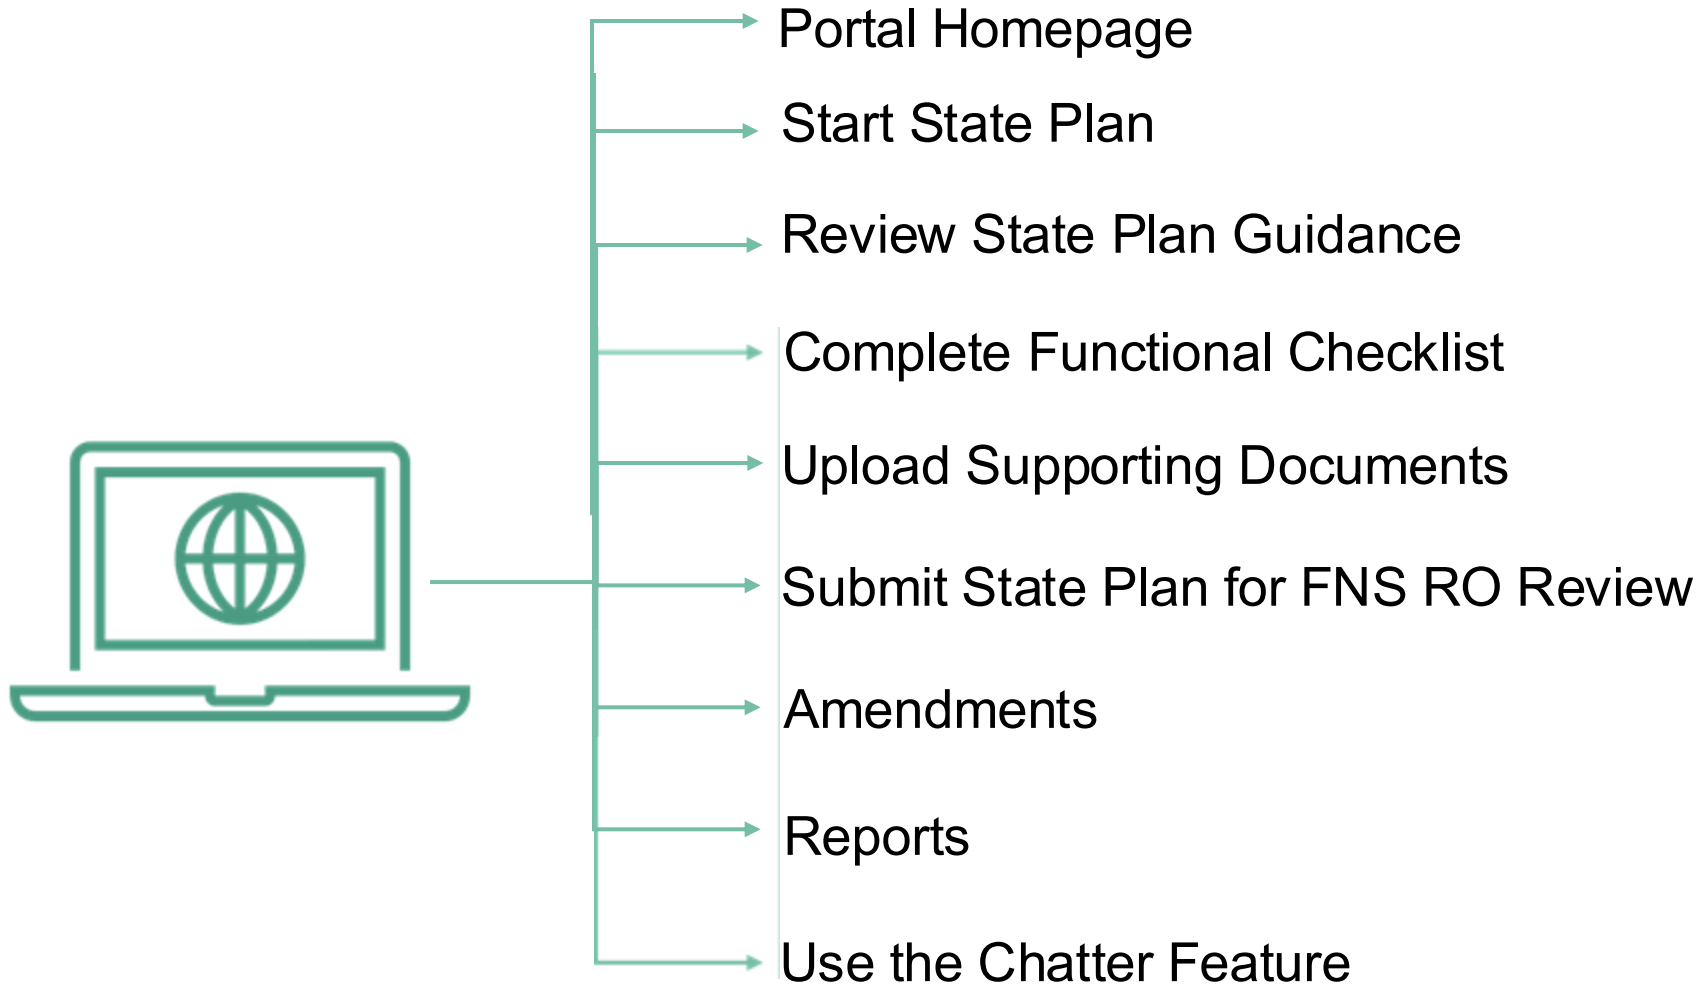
Portal Homepage

Start State Plan

Review State Plan Guidance

Complete Functional Checklist

Upload Supporting Documents

Submit State Plan for FNS RO Review

Amendments

Reports

Use the Chatter Feature